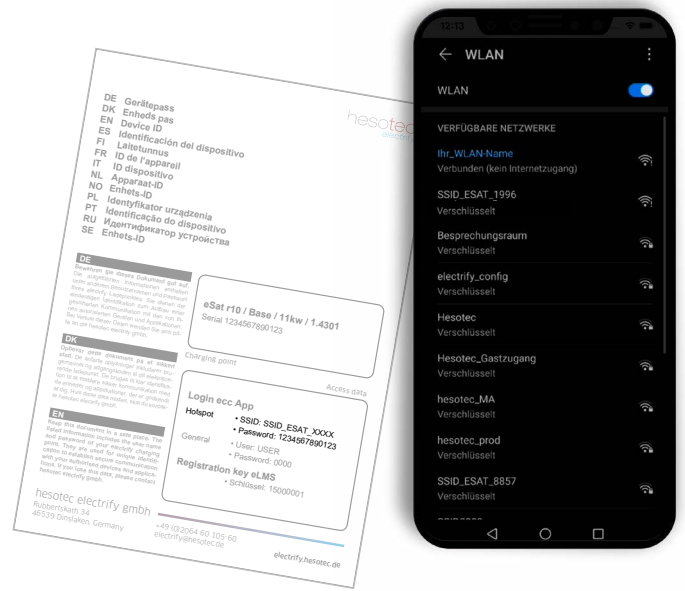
DE Gerätepass
DK Enheds pas
EN Device ID
ES Identificación del dispositivo
FI Laitetunnus
FR ID de l'appareil
IT ID dispositivo
NL Apparaat-ID
NO Enhets-ID
PL Identyfikator urządzenia
PT Identificação do dispositivo
RU Идентификатор устройства
SE Enhets-ID

hesotec electrify

DE
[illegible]

DK
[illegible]

EN
Keep this document in a safe place. The listed information includes the user name and password of your electrify charging point. They are used for unique identification to establish secure communication with your authorised devices and applications. If you lose this data, please contact hesotec electrify gmbh.

eSat r10 / Base / 11kw / 1.4301
Serial 1234567890123

Charging point

Access data

Login ecc App
Hotspot
• SSID: SSID_ESAT_XXXX
• Password: 1234567890123
General
• User: USER
• Password: 0000
Registration key eLMS
• Schlüssel: 15000001

hesotec electrify gmbh
Rubbertskath 34
46535 Dinslaken, Germany

+49 (0)2064 60 305 60
electrify@hesotec.de

electrify.hesotec.de

12:13

WLAN

WLAN

VERFÜGBARE NETZWERKE

Ihr_WLAN-Name
Verbunden (kein Internetzugang)

SSID_ESAT_1996
Verschlüsselt

Besprechungsraum
Verschlüsselt

electrify_config
Verschlüsselt

Hesotec
Verschlüsselt

Hesotec_Gastzugang
Verschlüsselt

hesotec_MA
Verschlüsselt

hesotec_prod
Verschlüsselt

SSID_ESAT_8857
Verschlüsselt